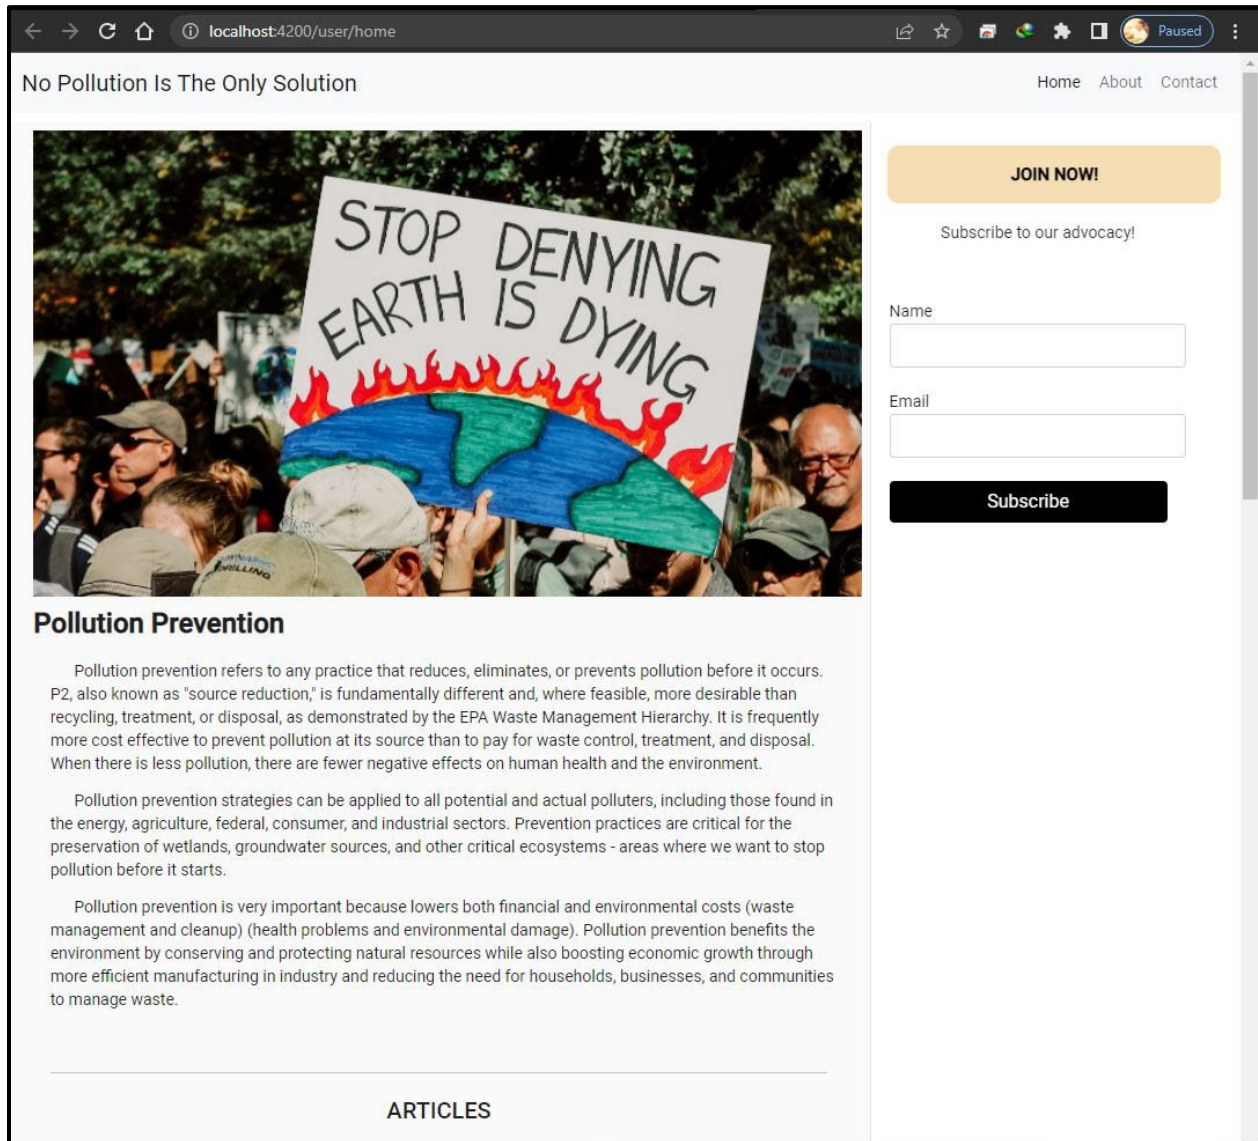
localhost:4200/user/home

Paused

No Pollution Is The Only Solution

Home About Contact

STOP DENYING EARTH IS DYING

JOIN NOW!

Subscribe to our advocacy!

Name

Email

Subscribe

Pollution Prevention

Pollution prevention refers to any practice that reduces, eliminates, or prevents pollution before it occurs. P2, also known as "source reduction," is fundamentally different and, where feasible, more desirable than recycling, treatment, or disposal, as demonstrated by the EPA Waste Management Hierarchy. It is frequently more cost effective to prevent pollution at its source than to pay for waste control, treatment, and disposal. When there is less pollution, there are fewer negative effects on human health and the environment.

Pollution prevention strategies can be applied to all potential and actual polluters, including those found in the energy, agriculture, federal, consumer, and industrial sectors. Prevention practices are critical for the preservation of wetlands, groundwater sources, and other critical ecosystems - areas where we want to stop pollution before it starts.

Pollution prevention is very important because lowers both financial and environmental costs (waste management and cleanup) (health problems and environmental damage). Pollution prevention benefits the environment by conserving and protecting natural resources while also boosting economic growth through more efficient manufacturing in industry and reducing the need for households, businesses, and communities to manage waste.

ARTICLES